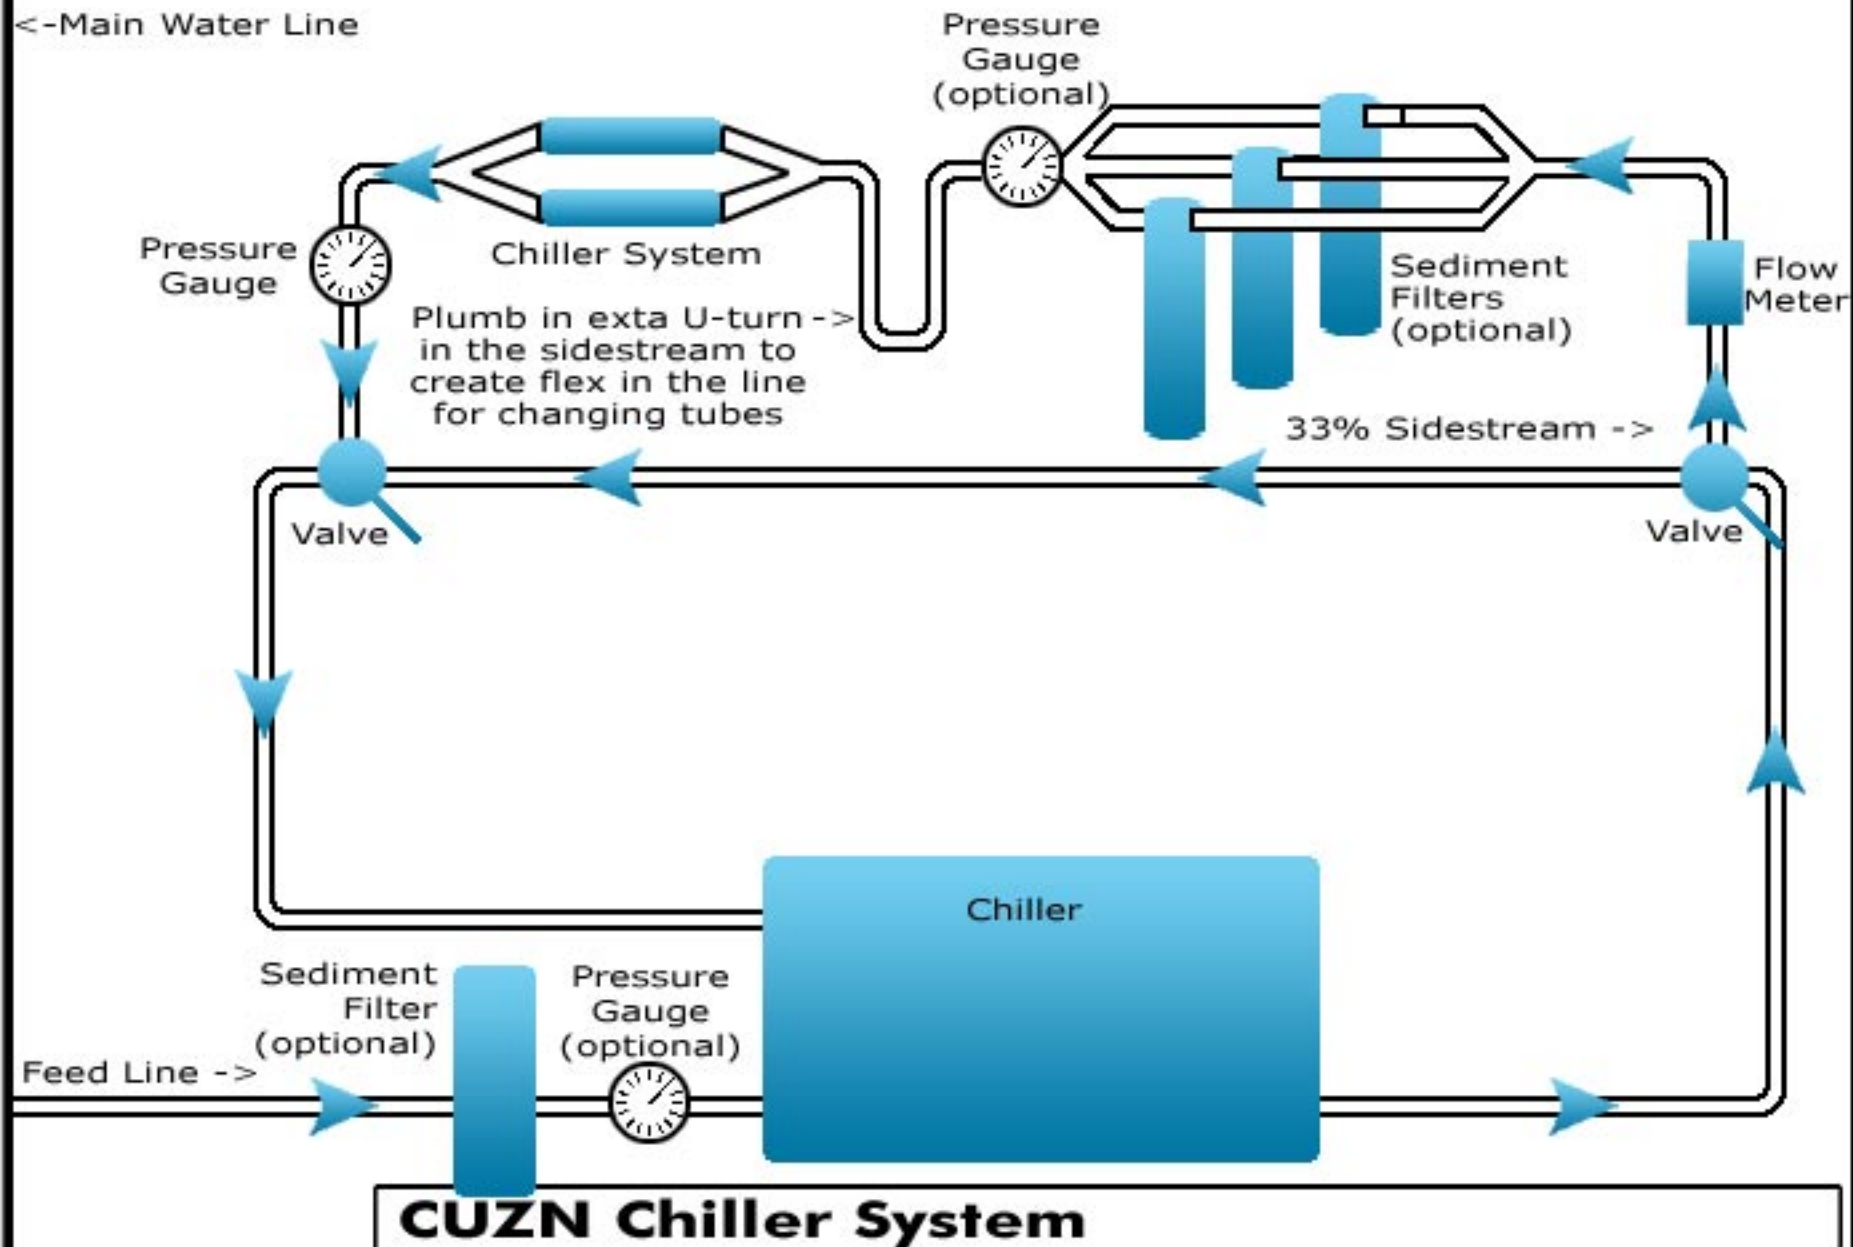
<-Main Water Line

Pressure Gauge (optional)

Pressure Gauge

Chiller System

Plumb in exta U-turn -> in the sidestream to create flex in the line for changing tubes

Sediment Filters (optional)

Flow Meter

33% Sidestream ->

Valve

Valve

Chiller

Sediment Filter (optional)

Pressure Gauge (optional)

Feed Line ->

CUZN Chiller System